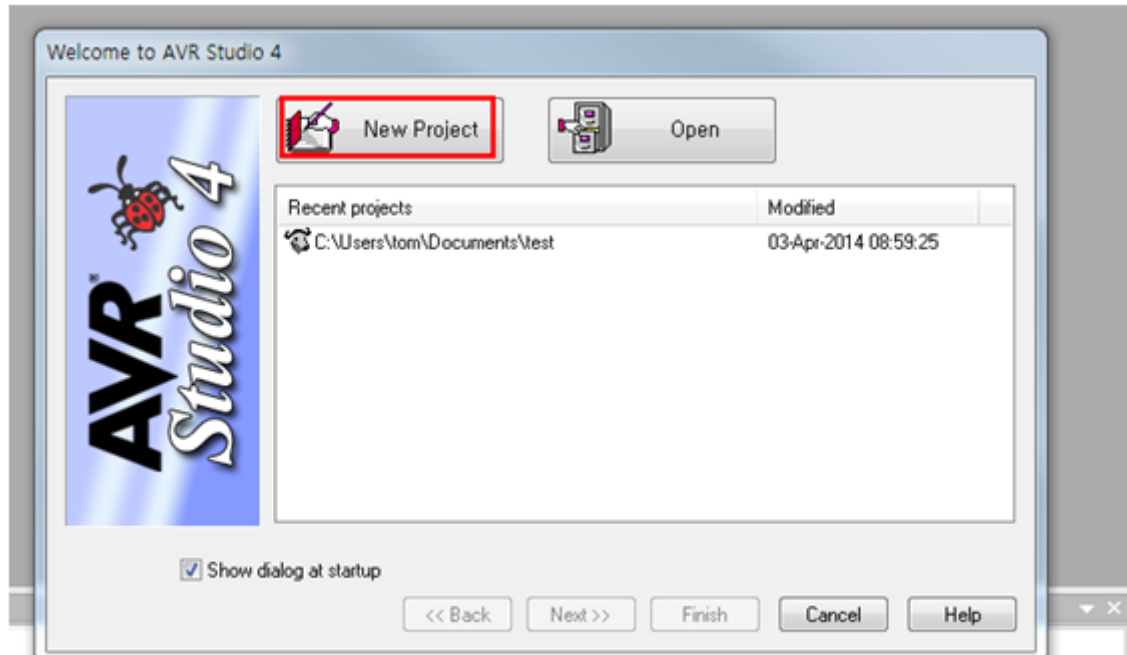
Welcome to AVR Studio 4

AVR Studio 4

New Project

Open

| Recent projects | Modified |
|---|---|
| C:\Users\tom\Documents\test | 03-Apr-2014 08:59:25 |

Show dialog at startup

<< Back

Next >>

Finish

Cancel

Help